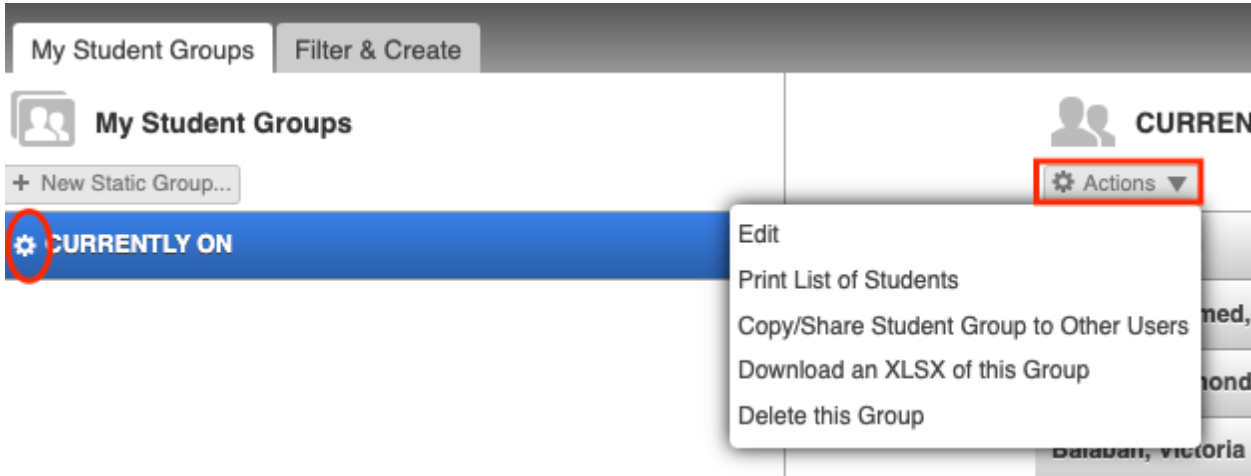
My Student Groups | Filter & Create

My Student Groups

+ New Static Group...

CURRENTLY ON

CURREN

Actions

Edit
Print List of Students
Copy/Share Student Group to Other Users
Download an XLSX of this Group
Delete this Group

med,
nond
Balaban, Victoria